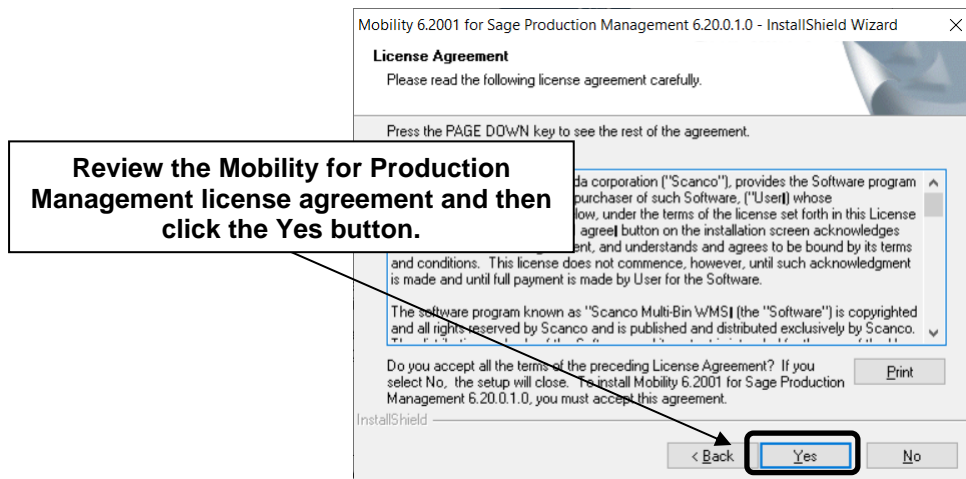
Mobility 6.2001 for Sage Production Management 6.20.0.1.0 - InstallShield Wizard

License Agreement

Please read the following license agreement carefully.

Press the PAGE DOWN key to see the rest of the agreement.

Review the Mobility for Production Management license agreement and then click the Yes button.

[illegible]da corporation ("Scanco"), provides the Software program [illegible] purchaser of such Software, ("User") whose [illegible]low, under the terms of the license set forth in this License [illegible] agree button on the installation screen acknowledges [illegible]ent, and understands and agrees to be bound by its terms and conditions. This license does not commence, however, until such acknowledgment is made and until full payment is made by User for the Software.

The software program known as "Scanco Multi-Bin WMS (the "Software") is copyrighted and all rights reserved by Scanco and is published and distributed exclusively by Scanco. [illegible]

Do you accept all the terms of the preceding License Agreement? If you select No, the setup will close. To install Mobility 6.2001 for Sage Production Management 6.20.0.1.0, you must accept this agreement.

Print

InstallShield

< Back

Yes

No